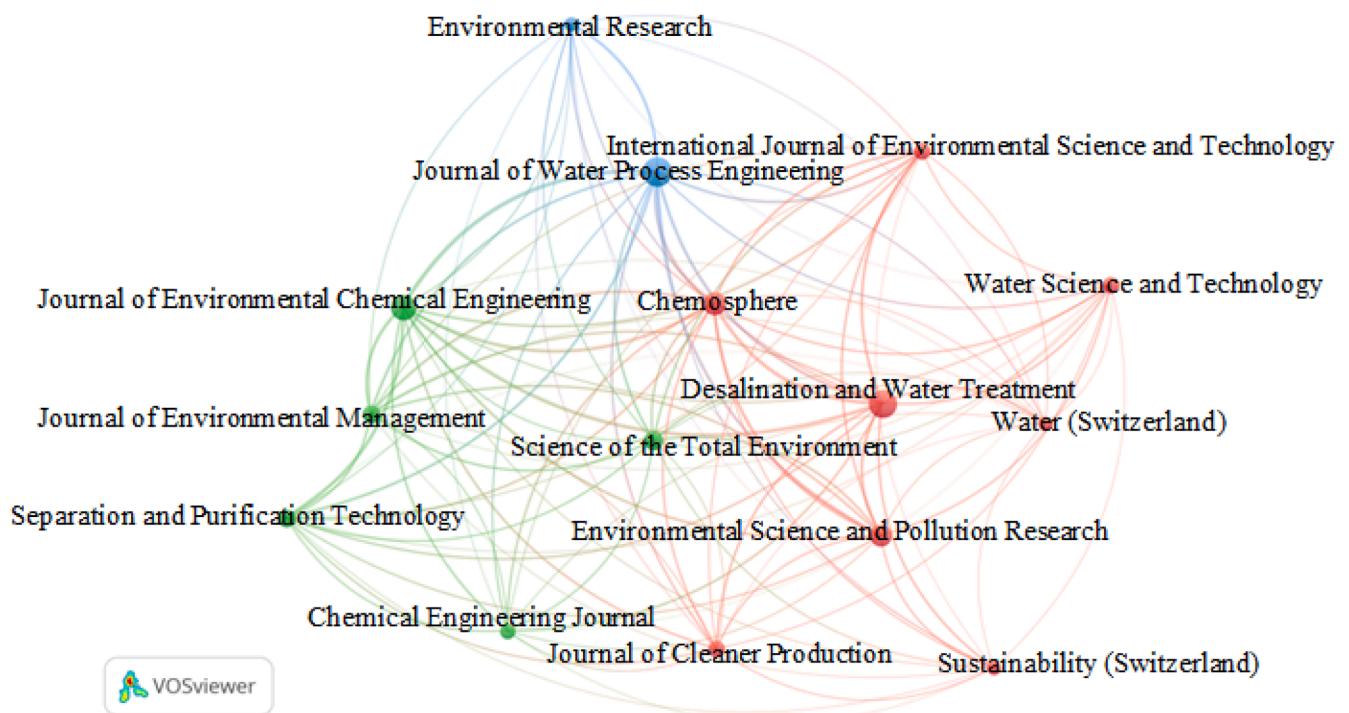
Environmental Research

International Journal of Environmental Science and Technology

Journal of Water Process Engineering

Journal of Environmental Chemical Engineering

Chemosphere

Water Science and Technology

Desalination and Water Treatment

Journal of Environmental Management

Water (Switzerland)

Science of the Total Environment

Separation and Purification Technology

Environmental Science and Pollution Research

Chemical Engineering Journal

Journal of Cleaner Production

Sustainability (Switzerland)

VOSviewer